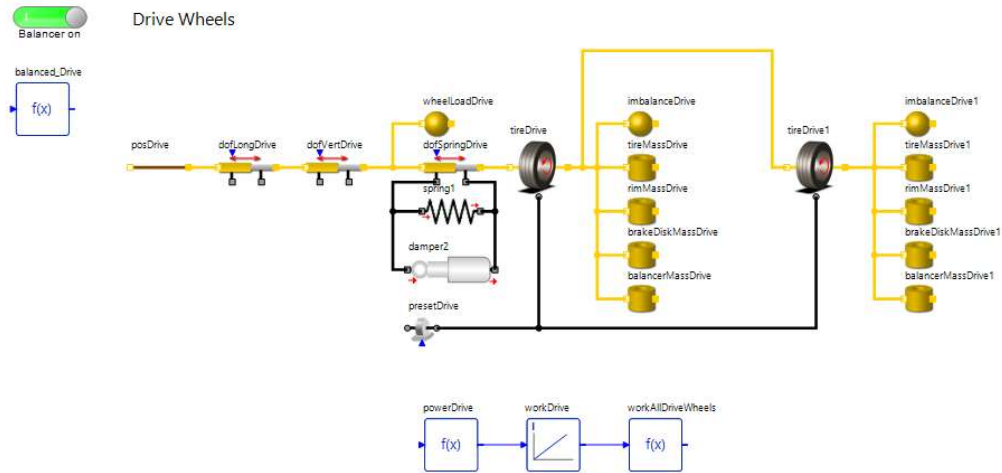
Balancer on

Drive Wheels

balanced_Drive

f(x)

posDrive

dofLongDrive

dofVertDrive

wheelLoadDrive

dofSpringDrive

spring1

damper2

presetDrive

tireDrive

imbalanceDrive

tireMassDrive

rimMassDrive

brakeDiskMassDrive

balancerMassDrive

tireDrive1

imbalanceDrive1

tireMassDrive1

rimMassDrive1

brakeDiskMassDrive1

balancerMassDrive1

powerDrive

f(x)

workDrive

workAllDriveWheels

f(x)